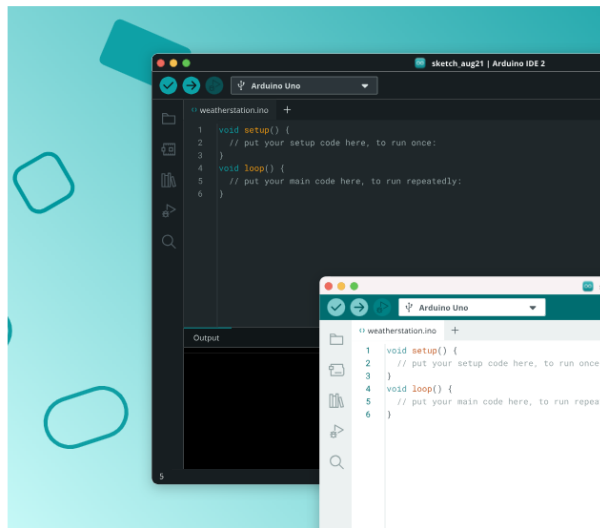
sketch_aug21 | Arduino IDE 2

Arduino Uno

weatherstation.ino

1 void setup() {
2 // put your setup code here, to run once:
3 }
4 void loop() {
5 // put your main code here, to run repeatedly:
6 }

Output

5

Arduino Uno

weatherstation.ino

1 void setup() {
2 // put your setup code here, to run once
3 }
4 void loop() {
5 // put your main code here, to run repea
6 }